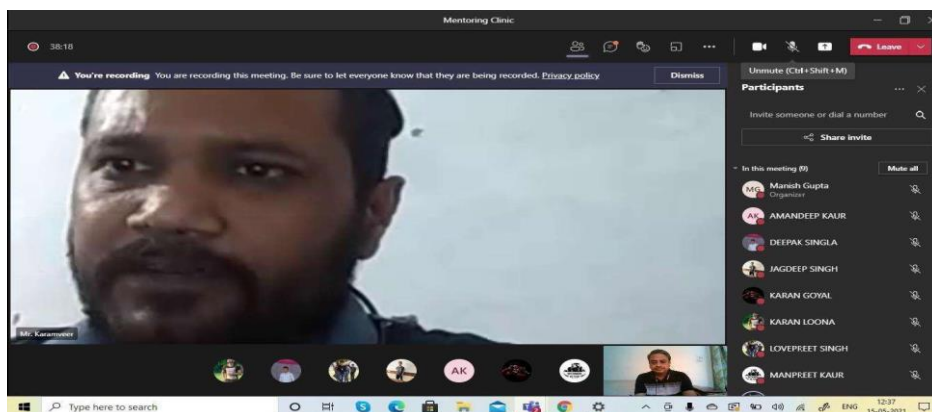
Mentoring Clinic

38:18

Leave

Unmute (Ctrl+Shift+M)

You're recording You are recording this meeting. Be sure to let everyone know that they are being recorded. Privacy policy

Dismiss

Participants

Invite someone or dial a number

Share invite

In this meeting (9)

Mute all

MG Manish Gupta
Organizer

AK AMANDEEP KAUR

DEEPAK SINGLA

JAGDEEP SINGH

KARAN GOYAL

KARAN LOONA

LOVEPREET SINGH

MANPREET KAUR

Mr. Karamveer

AK

Type here to search

ENG

12:37
15-05-2021